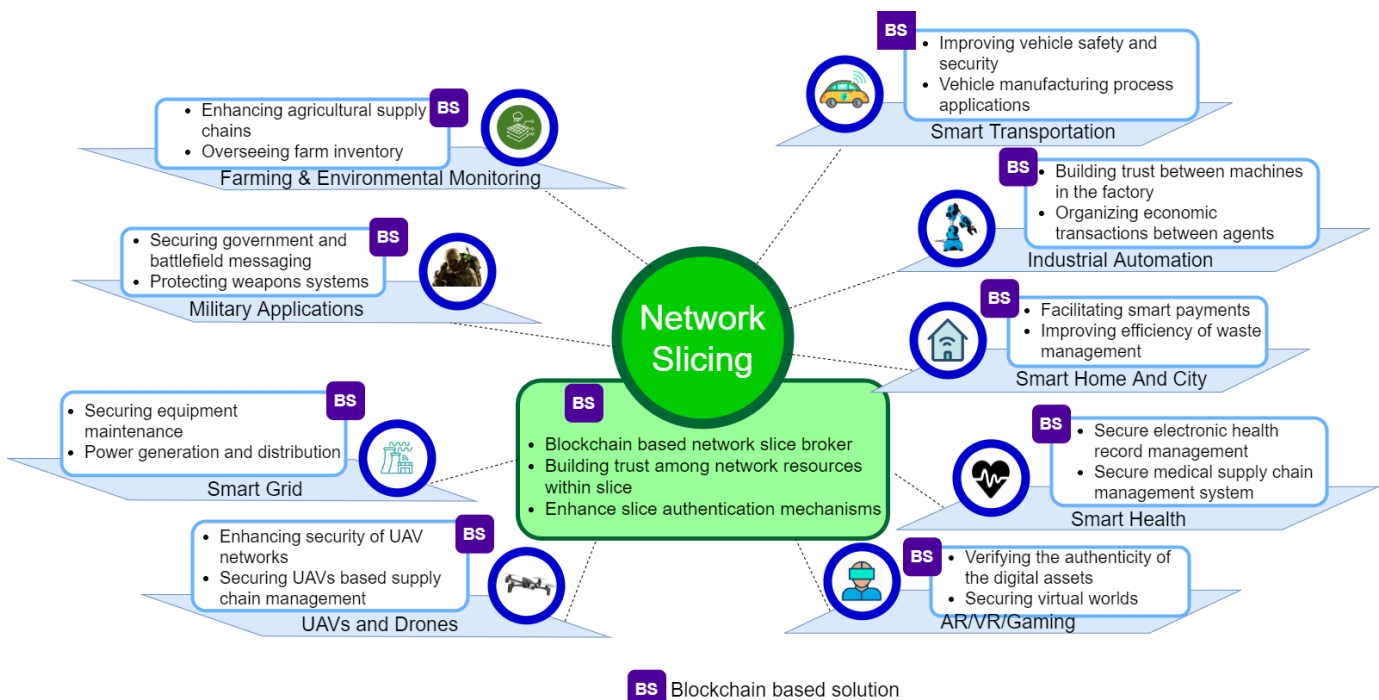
BS
- Improving vehicle safety and security
- Vehicle manufacturing process applications
Smart Transportation

BS
- Enhancing agricultural supply chains
- Overseeing farm inventory
Farming & Environmental Monitoring

BS
- Building trust between machines in the factory
- Organizing economic transactions between agents
Industrial Automation

BS
- Securing government and battlefield messaging
- Protecting weapons systems
Military Applications

Network Slicing

BS
- Facilitating smart payments
- Improving efficiency of waste management
Smart Home And City

BS
- Blockchain based network slice broker
- Building trust among network resources within slice
- Enhance slice authentication mechanisms

BS
- Securing equipment maintenance
- Power generation and distribution
Smart Grid

BS
- Secure electronic health record management
- Secure medical supply chain management system
Smart Health

BS
- Enhancing security of UAV networks
- Securing UAVs based supply chain management
UAVs and Drones

BS
- Verifying the authenticity of the digital assets
- Securing virtual worlds
AR/VR/Gaming

BS Blockchain based solution